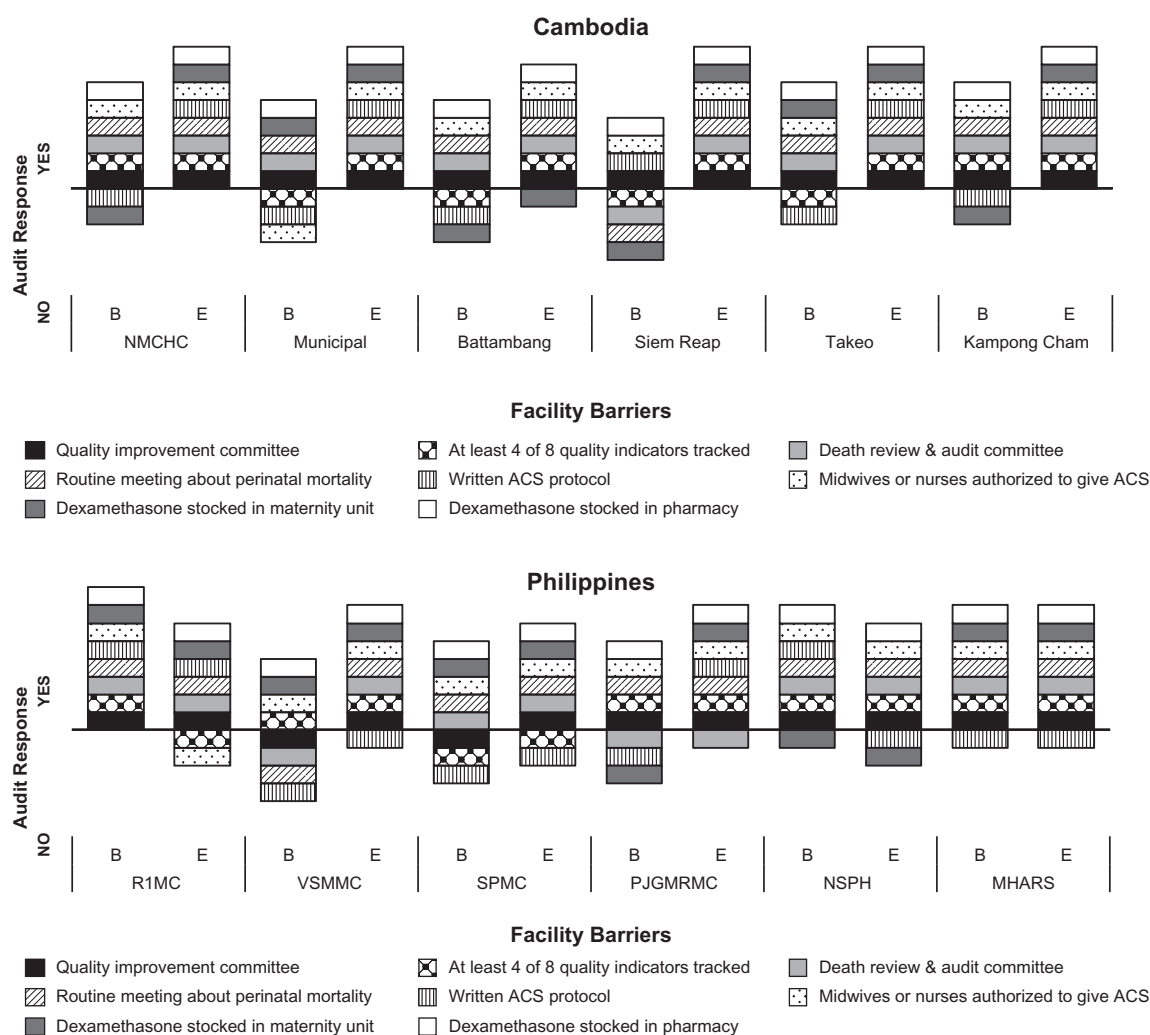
Cambodia

Audit Response
YES
NO

B E
NMCHC

B E
Municipal

B E
Battambang

B E
Siem Reap

B E
Takeo

B E
Kampong Cham

Facility Barriers

Quality improvement committee
At least 4 of 8 quality indicators tracked
Death review & audit committee
Routine meeting about perinatal mortality
Written ACS protocol
Midwives or nurses authorized to give ACS
Dexamethasone stocked in maternity unit
Dexamethasone stocked in pharmacy

Philippines

Audit Response
YES
NO

B E
R1MC

B E
VSMMC

B E
SPMC

B E
PJGMRMC

B E
NSPH

B E
MHARS

Facility Barriers

Quality improvement committee
At least 4 of 8 quality indicators tracked
Death review & audit committee
Routine meeting about perinatal mortality
Written ACS protocol
Midwives or nurses authorized to give ACS
Dexamethasone stocked in maternity unit
Dexamethasone stocked in pharmacy